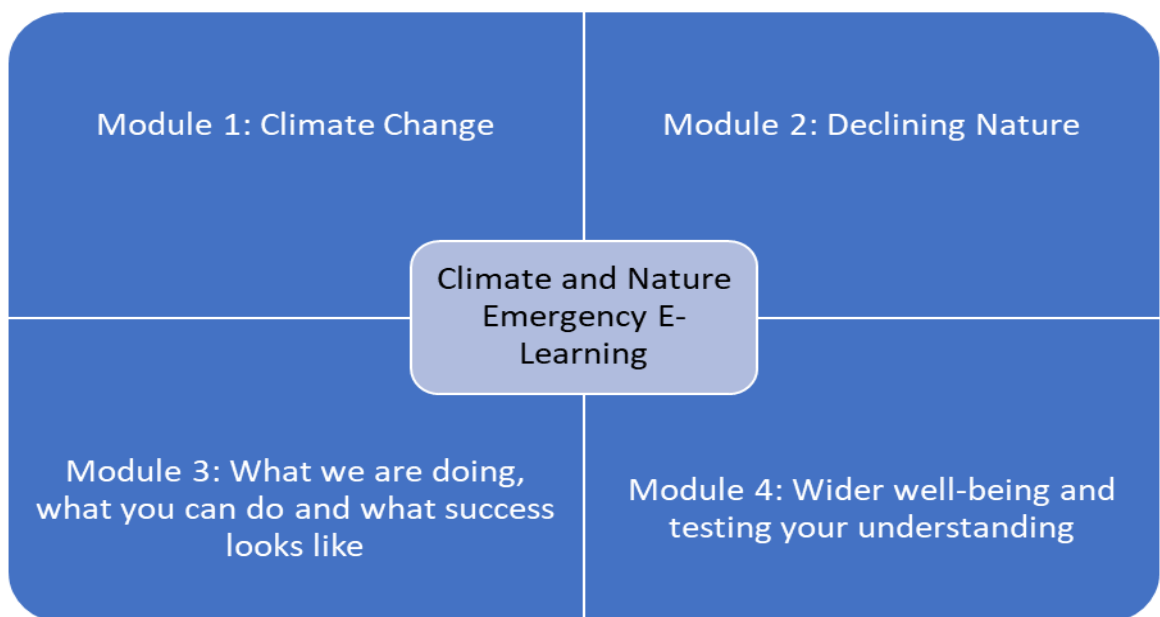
Module 1: Climate Change

Module 2: Declining Nature

Climate and Nature Emergency E-Learning

Module 3: What we are doing, what you can do and what success looks like

Module 4: Wider well-being and testing your understanding